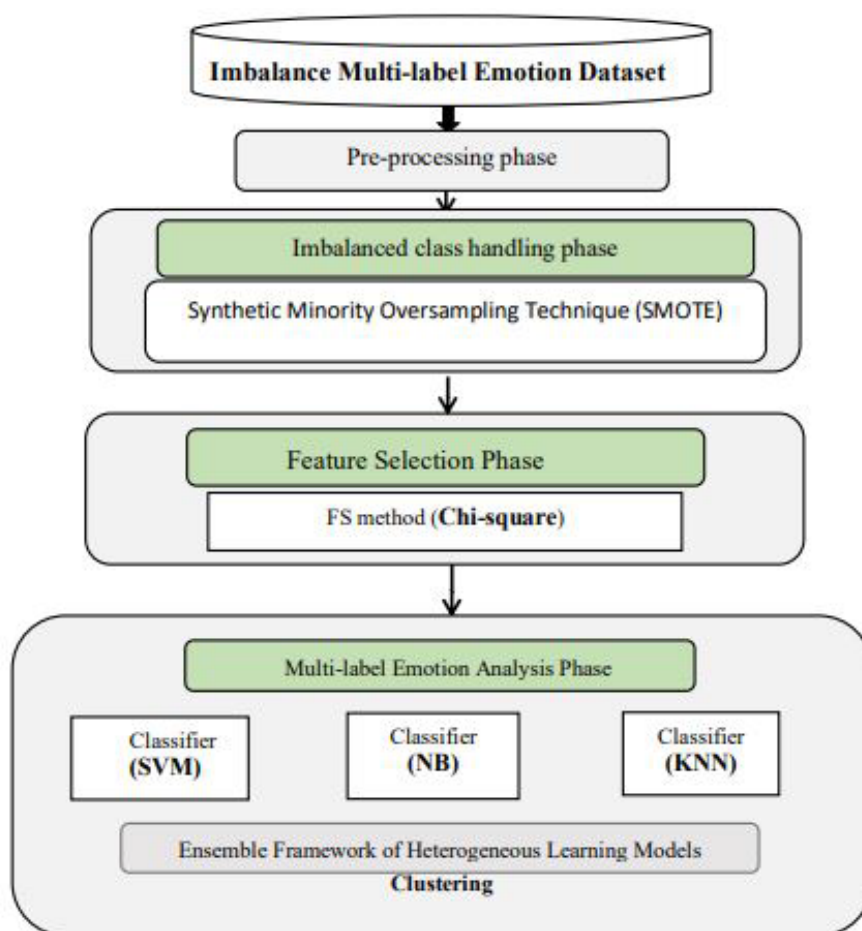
Imbalance Multi-label Emotion Dataset

Pre-processing phase

Imbalanced class handling phase

Synthetic Minority Oversampling Technique (SMOTE)

Feature Selection Phase

FS method (Chi-square)

Multi-label Emotion Analysis Phase

Classifier (SVM)

Classifier (NB)

Classifier (KNN)

Ensemble Framework of Heterogeneous Learning Models

Clustering